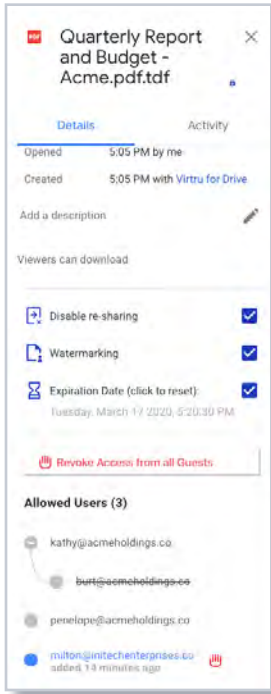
PDF Quarterly Report and Budget - Acme.pdf.tdf

Details

Activity

Opened 5:05 PM by me

Created 5:05 PM with Virtru for Drive

Add a description

Viewers can download

Disable re-sharing

Watermarking

Expiration Date (click to reset):

Tuesday, March 17 2020, 5:20:30 PM

Revoke Access from all Guests

Allowed Users (3)

kathy@acmeholdings.co

burt@acmeholdings.co

penelope@acmeholdings.co

milton@initechenterprises.co

added 14 minutes ago